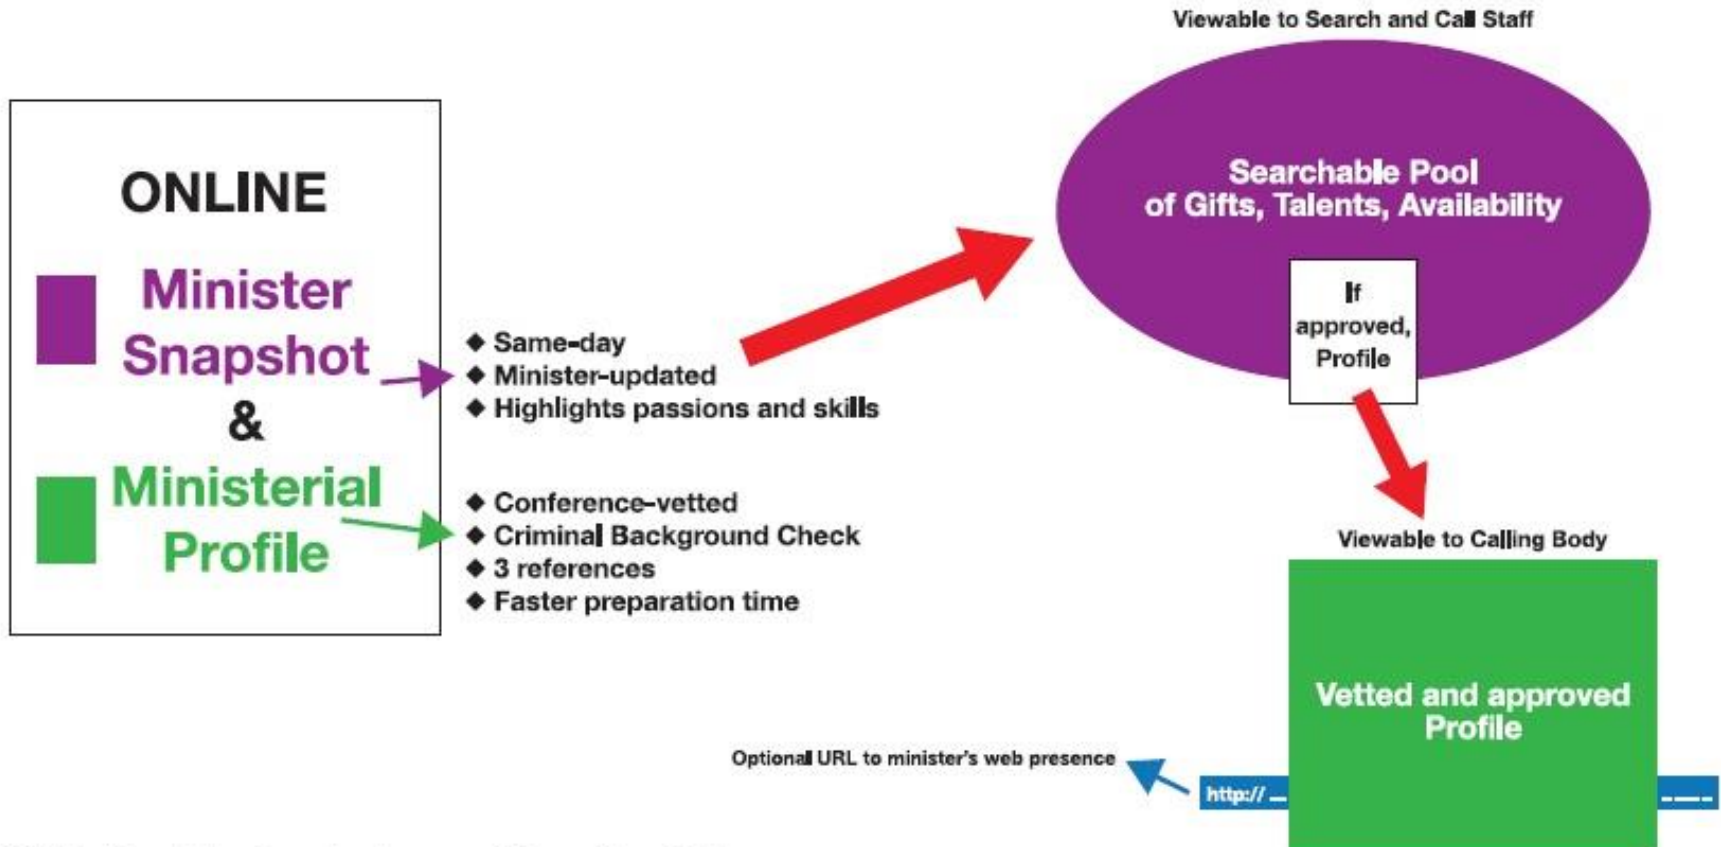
ONLINE

Minister Snapshot

&

Ministerial Profile

◆ Same-day
◆ Minister-updated
◆ Highlights passions and skills

◆ Conference-vetted
◆ Criminal Background Check
◆ 3 references
◆ Faster preparation time

Viewable to Search and Call Staff

Searchable Pool of Gifts, Talents, Availability

If approved, Profile

Viewable to Calling Body

Vetted and approved Profile

Optional URL to minister's web presence

http://